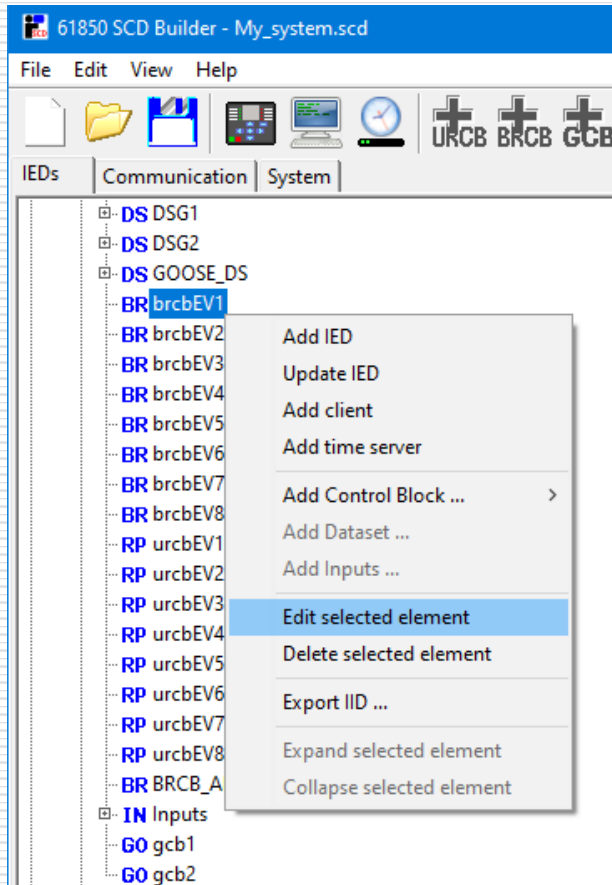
SCD 61850 SCD Builder - My_system.scd

File Edit View Help

URCB BRCB GCB

IEDs Communication System

DS DSG1
DS DSG2
DS GOOSE_DS
BR brcbEV1
BR brcbEV2
BR brcbEV3
BR brcbEV4
BR brcbEV5
BR brcbEV6
BR brcbEV7
BR brcbEV8
RP urcbEV1
RP urcbEV2
RP urcbEV3
RP urcbEV4
RP urcbEV5
RP urcbEV6
RP urcbEV7
RP urcbEV8
BR BRCB_A
IN Inputs
GO gcb1
GO gcb2

Add IED
Update IED
Add client
Add time server
Add Control Block ... >
Add Dataset ...
Add Inputs ...
Edit selected element
Delete selected element
Export IID ...
Expand selected element
Collapse selected element